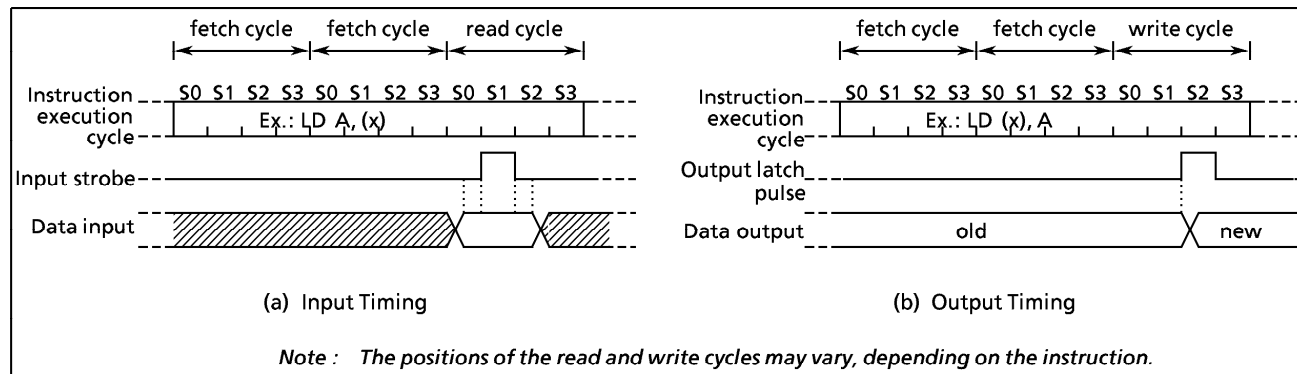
fetch cycle fetch cycle read cycle

Instruction execution cycle S0 S1 S2 S3 S0 S1 S2 S3 S0 S1 S2 S3

Ex.: LD A, (x)

Input strobe

Data input

(a) Input Timing

fetch cycle fetch cycle write cycle

Instruction execution cycle S0 S1 S2 S3 S0 S1 S2 S3 S0 S1 S2 S3

Ex.: LD (x), A

Output latch pulse

Data output old new

(b) Output Timing

Note : The positions of the read and write cycles may vary, depending on the instruction.